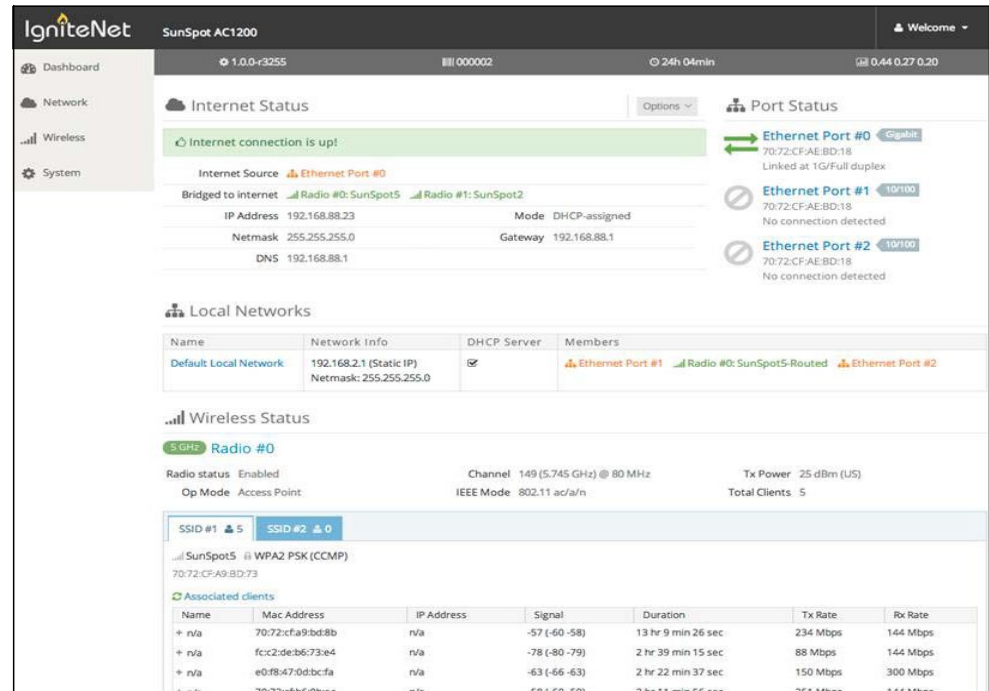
IgniteNet SunSpot AC1200 Welcome

Dashboard
Network
Wireless
System

1.0.0-r3255 000002 24h 04min 0.44 0.27 0.20

Internet Status Options

Internet connection is up!

Internet Source Ethernet Port #0
Bridged to internet Radio #0: SunSpot5 Radio #1: SunSpot2
IP Address 192.168.88.23 Mode DHCP-assigned
Netmask 255.255.255.0 Gateway 192.168.88.1
DNS 192.168.88.1

Port Status

Ethernet Port #0 Gigabit
70:72:CF:AE:BD:18
Linked at 1G/Full duplex

Ethernet Port #1 10/100
70:72:CF:AE:BD:18
No connection detected

Ethernet Port #2 10/100
70:72:CF:AE:BD:18
No connection detected

Local Networks

| Name | Network Info | DHCP Server | Members |
|---|---|---|---|
| Default Local Network | 192.168.2.1 (Static IP) Netmask: 255.255.255.0 | ☑ | Ethernet Port #1 Radio #0: SunSpot5-Routed Ethernet Port #2 |

Wireless Status

5 GHz Radio #0

Radio status Enabled Channel 149 (5.745 GHz) @ 80 MHz Tx Power 25 dBm (US)
Op Mode Access Point IEEE Mode 802.11 ac/a/n Total Clients 5

SSID #1 5 SSID #2 0

SunSpot5 WPA2 PSK (CCMP)
70:72:CF:A9:BD:73

Associated clients

| Name | Mac Address | IP Address | Signal | Duration | Tx Rate | Rx Rate |
|---|---|---|---|---|---|---|
| + n/a | 70:72:cf:a9:bd:8b | n/a | -57 (-60 -58) | 13 hr 9 min 26 sec | 234 Mbps | 144 Mbps |
| + n/a | fc:c2:de:b6:73:e4 | n/a | -78 (-80 -79) | 2 hr 39 min 15 sec | 88 Mbps | 144 Mbps |
| + n/a | e0:f8:47:0d:bc:fa | n/a | -63 (-66 -63) | 2 hr 22 min 37 sec | 150 Mbps | 300 Mbps |
| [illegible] | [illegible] | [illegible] | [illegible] | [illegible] | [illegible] | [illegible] |